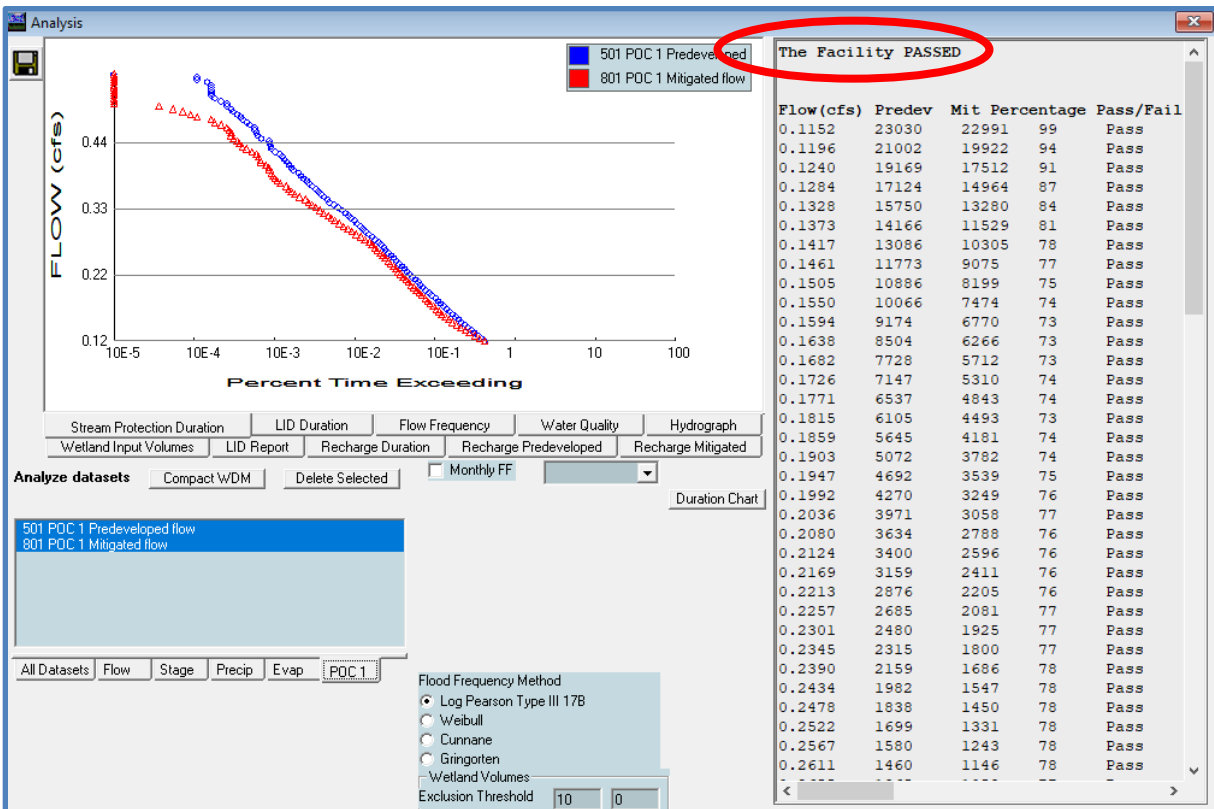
Analysis

501 POC 1 Predeveloped
801 POC 1 Mitigated flow

FLOW (cfs)

0.44
0.33
0.22
0.12

10E-5 10E-4 10E-3 10E-2 10E-1 1 10 100

Percent Time Exceeding

Stream Protection Duration | LID Duration | Flow Frequency | Water Quality | Hydrograph
Wetland Input Volumes | LID Report | Recharge Duration | Recharge Predeveloped | Recharge Mitigated

Analyze datasets Compact WDM Delete Selected Monthly FF

Duration Chart

501 POC 1 Predeveloped flow
801 POC 1 Mitigated flow

All Datasets | Flow | Stage | Precip | Evap | POC 1

Flood Frequency Method
Log Pearson Type III 17B
Weibull
Cunnane
Gringorten
Wetland Volumes
Exclusion Threshold 10 0

The Facility PASSED

| Flow(cfs) | Predev | Mit | Percentage | Pass/Fail |
|---|---|---|---|---|
| 0.1152 | 23030 | 22991 | 99 | Pass |
| 0.1196 | 21002 | 19922 | 94 | Pass |
| 0.1240 | 19169 | 17512 | 91 | Pass |
| 0.1284 | 17124 | 14964 | 87 | Pass |
| 0.1328 | 15750 | 13280 | 84 | Pass |
| 0.1373 | 14166 | 11529 | 81 | Pass |
| 0.1417 | 13086 | 10305 | 78 | Pass |
| 0.1461 | 11773 | 9075 | 77 | Pass |
| 0.1505 | 10886 | 8199 | 75 | Pass |
| 0.1550 | 10066 | 7474 | 74 | Pass |
| 0.1594 | 9174 | 6770 | 73 | Pass |
| 0.1638 | 8504 | 6266 | 73 | Pass |
| 0.1682 | 7728 | 5712 | 73 | Pass |
| 0.1726 | 7147 | 5310 | 74 | Pass |
| 0.1771 | 6537 | 4843 | 74 | Pass |
| 0.1815 | 6105 | 4493 | 73 | Pass |
| 0.1859 | 5645 | 4181 | 74 | Pass |
| 0.1903 | 5072 | 3782 | 74 | Pass |
| 0.1947 | 4692 | 3539 | 75 | Pass |
| 0.1992 | 4270 | 3249 | 76 | Pass |
| 0.2036 | 3971 | 3058 | 77 | Pass |
| 0.2080 | 3634 | 2788 | 76 | Pass |
| 0.2124 | 3400 | 2596 | 76 | Pass |
| 0.2169 | 3159 | 2411 | 76 | Pass |
| 0.2213 | 2876 | 2205 | 76 | Pass |
| 0.2257 | 2685 | 2081 | 77 | Pass |
| 0.2301 | 2480 | 1925 | 77 | Pass |
| 0.2345 | 2315 | 1800 | 77 | Pass |
| 0.2390 | 2159 | 1686 | 78 | Pass |
| 0.2434 | 1982 | 1547 | 78 | Pass |
| 0.2478 | 1838 | 1450 | 78 | Pass |
| 0.2522 | 1699 | 1331 | 78 | Pass |
| 0.2567 | 1580 | 1243 | 78 | Pass |
| 0.2611 | 1460 | 1146 | 78 | Pass |